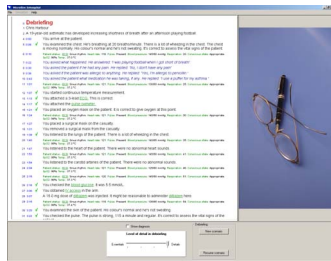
Debriefing

1. A 19-year-old asthmatic has developed increasing shortness of breath after an afternoon playing football.

You arrive at the patient.

You examined the chest. He's breathing at 30 breaths/minute. There is a lot of wheezing in the chest. The chest is moving normally. His colour's normal and he's not sweating. It's correct to assess the vital signs of the patient.

You asked what happened. He answered: "I was playing football when I got short of breath".

You asked the patient if he had any pain. He replied: "No, I don't have any pain".

You asked if the patient was allergic to anything. He replied: "Yes, I'm allergic to penicillin".

You asked the patient what medication he was taking. It was: He replied: "I use a puffer for my asthma".

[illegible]

You started continuous temperature measurement.

You attached a pulse oximeter. This is correct.

You attached the ECG monitor.

You placed an oxygen mask on the patient. It is correct to give oxygen at this point.

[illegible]

You placed a surgical mask on the casualty.

You removed a surgical mask from the casualty.

You listened to the lungs of the patient. There's a lot of wheezing in the chest.

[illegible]

You listened to the heart of the patient. There were no abnormal heart sounds.

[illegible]

You listened to the carotid arteries of the patient. There were no abnormal sounds.

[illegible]

You checked the blood glucose. It was 5.5 mmol/L.

You inserted a IV cannula in the arm.

A 10 mg dose of Salbutamol was injected. It might be reasonable to administer salbutamol here.

You examined the skin of the patient. No abnormalities were seen.

You checked the pulse. The pulse is strong, 110 a minute and regular. It's correct to assess the vital signs of the

Show diagnosis

Level of detail in debriefing

Low detail

Detailed

Debriefing

View scenario

Restart scenario